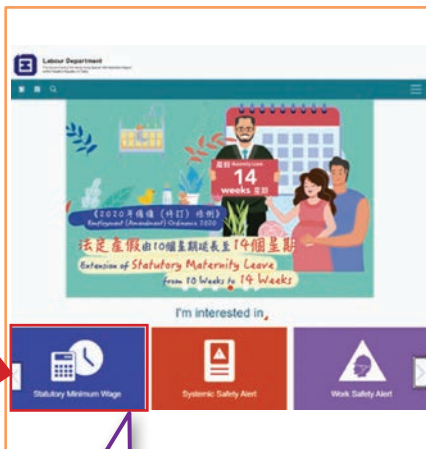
Labour Department

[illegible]

《2020年僱傭（修訂）條例》
Employment (Amendment) Ordinance 2020

法定產假由10個星期延長至14個星期
Extension of Statutory Maternity Leave from 10 Weeks to 14 Weeks

星期 Maternity Leave
14
weeks 星期

I'm interested in

Statutory Minimum Wage

Systemic Safety Alert

Work Safety Alert